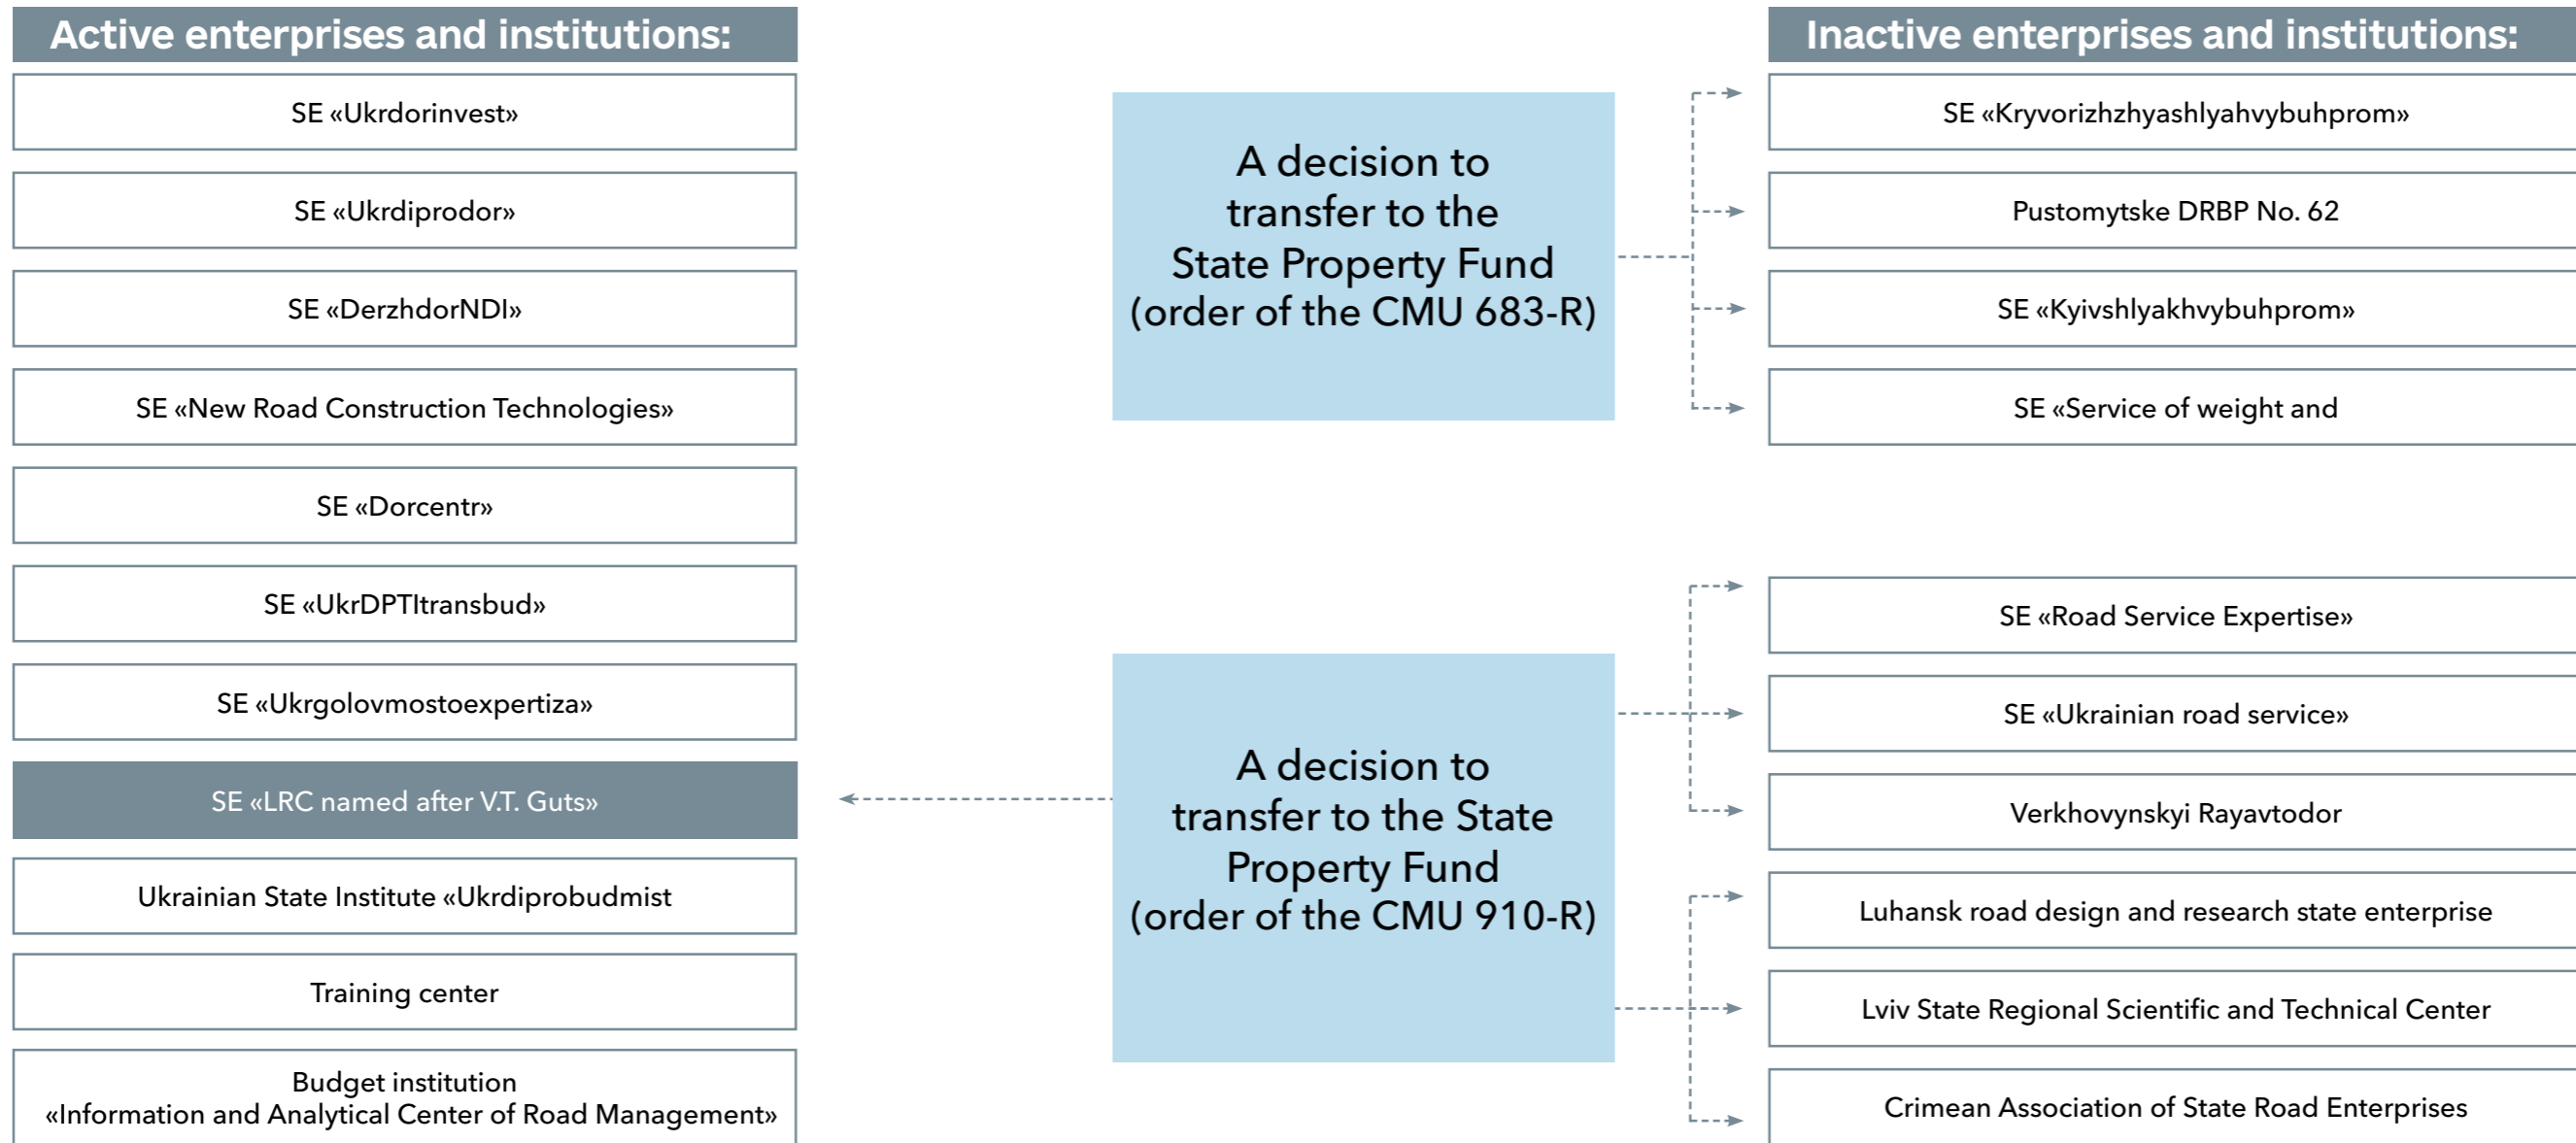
Active enterprises and institutions:

SE «Ukrdorinvest»

SE «Ukrdiprodor»

SE «DerzhdorNDI»

SE «New Road Construction Technologies»

SE «Dorcentr»

SE «UkrDPTItransbud»

SE «Ukrgolovmostoexpertiza»

SE «LRC named after V.T. Guts»

Ukrainian State Institute «Ukrdiprobudmist

Training center

Budget institution «Information and Analytical Center of Road Management»

A decision to transfer to the State Property Fund (order of the CMU 683-R)

A decision to transfer to the State Property Fund (order of the CMU 910-R)

Inactive enterprises and institutions:

SE «Kryvorizhzhyashlyahvybuhprom»

Pustomytske DRBP No. 62

SE «Kyivshlyakhvybuhprom»

SE «Service of weight and

SE «Road Service Expertise»

SE «Ukrainian road service»

Verkhovynskyi Rayavtodor

Luhansk road design and research state enterprise

Lviv State Regional Scientific and Technical Center

Crimean Association of State Road Enterprises